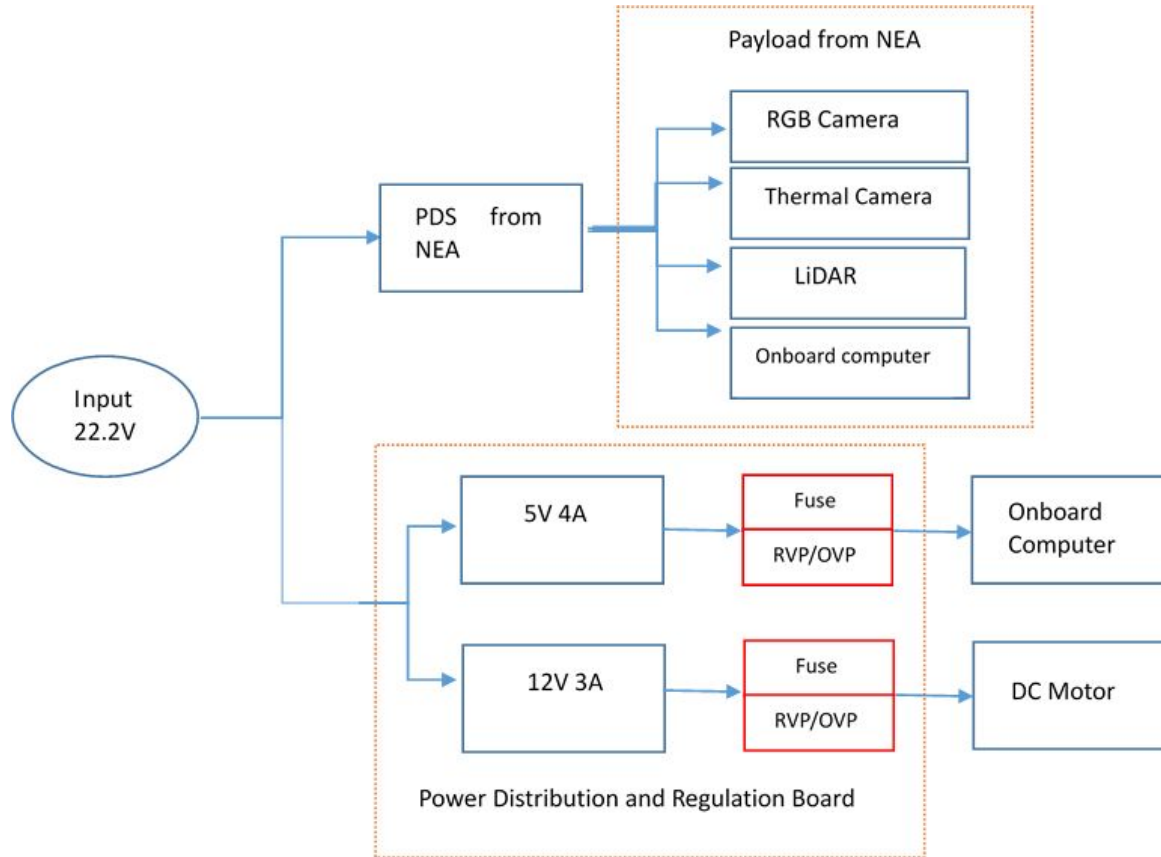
Payload from NEA

RGB Camera

Thermal Camera

LiDAR

Onboard computer

PDS from NEA

Input 22.2V

5V 4A

Fuse

RVP/OVP

Onboard Computer

12V 3A

Fuse

RVP/OVP

DC Motor

Power Distribution and Regulation Board